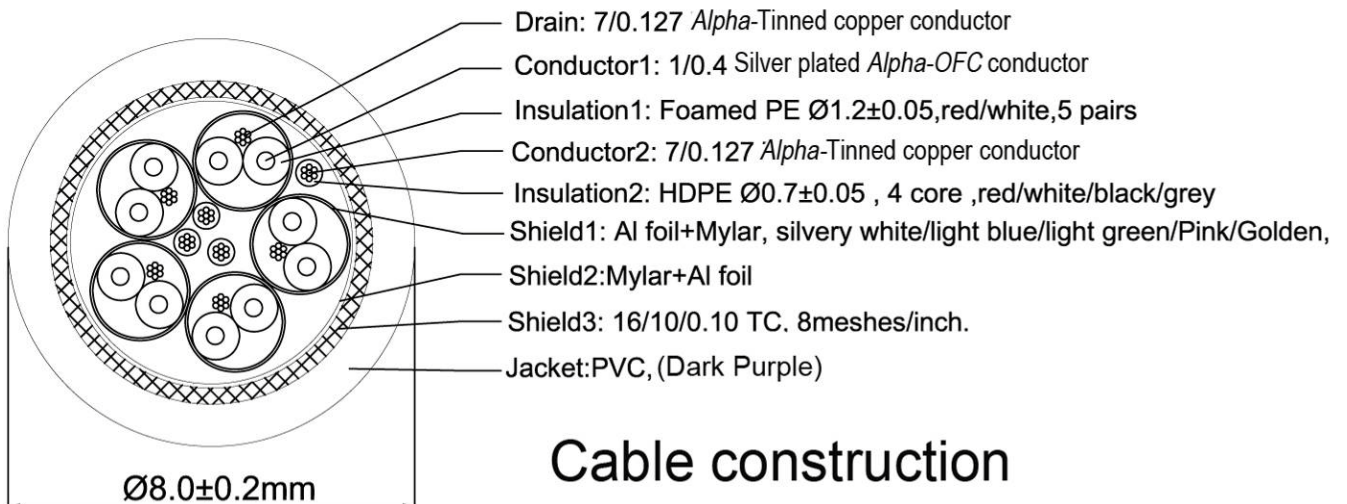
Drain: 7/0.127 Alpha-Tinned copper conductor

Conductor1: 1/0.4 Silver plated Alpha-OFC conductor

Insulation1: Foamed PE Ø1.2±0.05,red/white,5 pairs

Conductor2: 7/0.127 Alpha-Tinned copper conductor

Insulation2: HDPE Ø0.7±0.05 , 4 core ,red/white/black/grey

Shield1: Al foil+Mylar, silvery white/light blue/light green/Pink/Golden,

Shield2:Mylar+Al foil

Shield3: 16/10/0.10 TC. 8meshes/inch.

Jacket:PVC, (Dark Purple)

Cable construction

Ø8.0±0.2mm